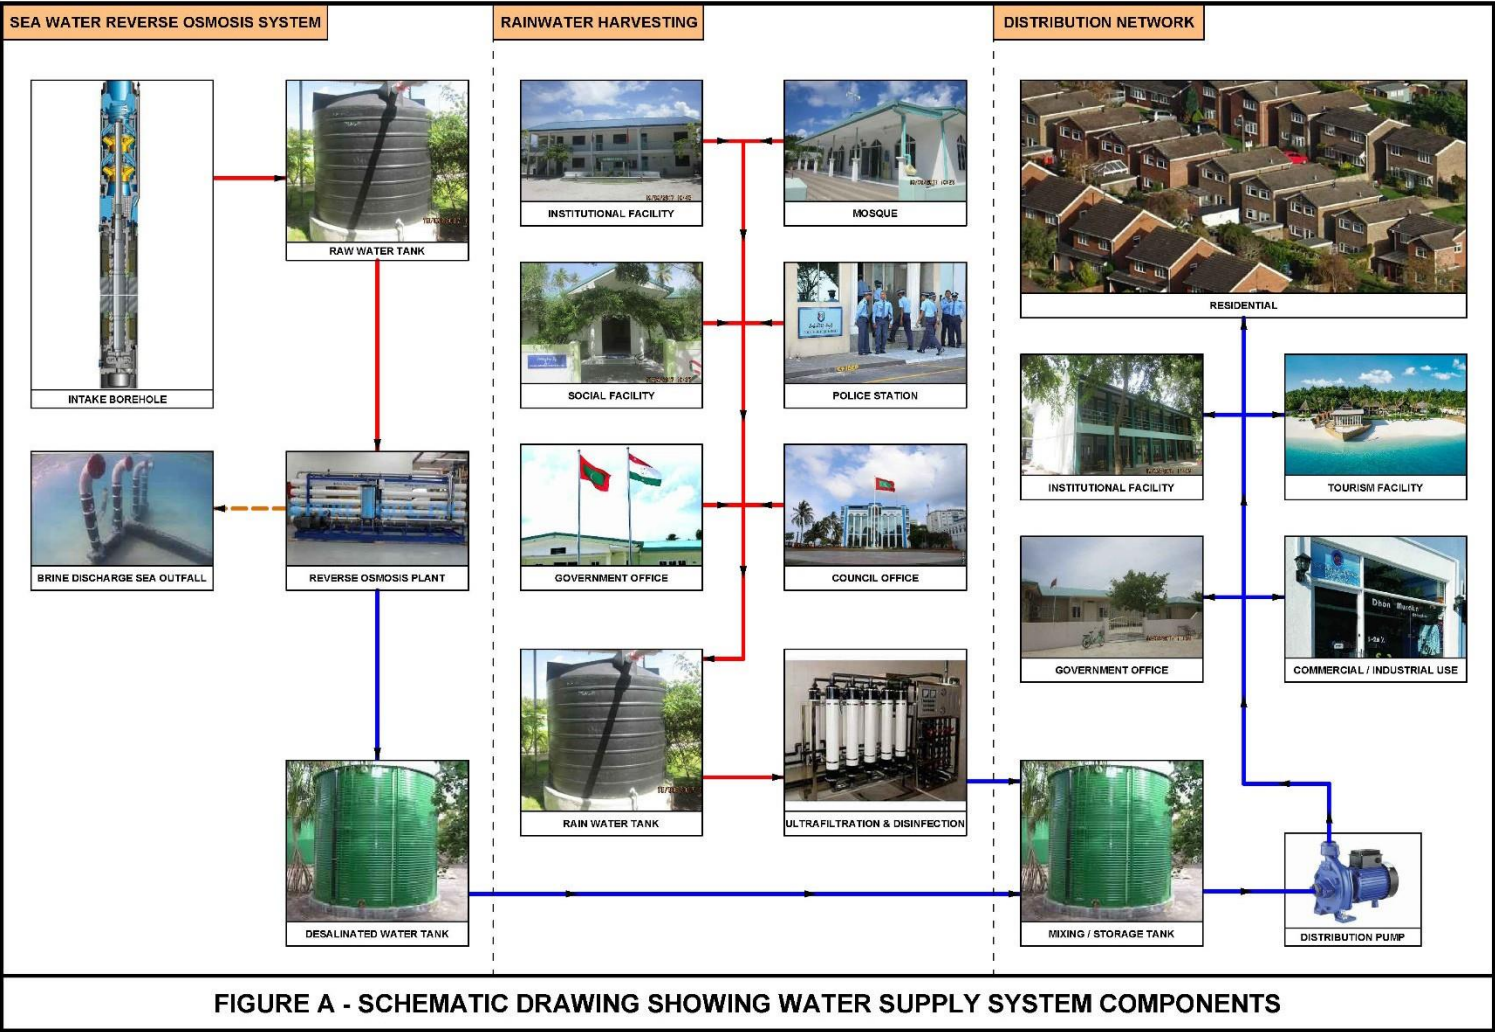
SEA WATER REVERSE OSMOSIS SYSTEM

INTAKE BOREHOLE

RAW WATER TANK

BRINE DISCHARGE SEA OUTFALL

REVERSE OSMOSIS PLANT

DESALINATED WATER TANK

RAINWATER HARVESTING

INSTITUTIONAL FACILITY

MOSQUE

SOCIAL FACILITY

POLICE STATION

GOVERNMENT OFFICE

COUNCIL OFFICE

RAIN WATER TANK

ULTRAFILTRATION & DISINFECTION

DISTRIBUTION NETWORK

RESIDENTIAL

INSTITUTIONAL FACILITY

TOURISM FACILITY

GOVERNMENT OFFICE

COMMERCIAL / INDUSTRIAL USE

MIXING / STORAGE TANK

DISTRIBUTION PUMP

FIGURE A - SCHEMATIC DRAWING SHOWING WATER SUPPLY SYSTEM COMPONENTS